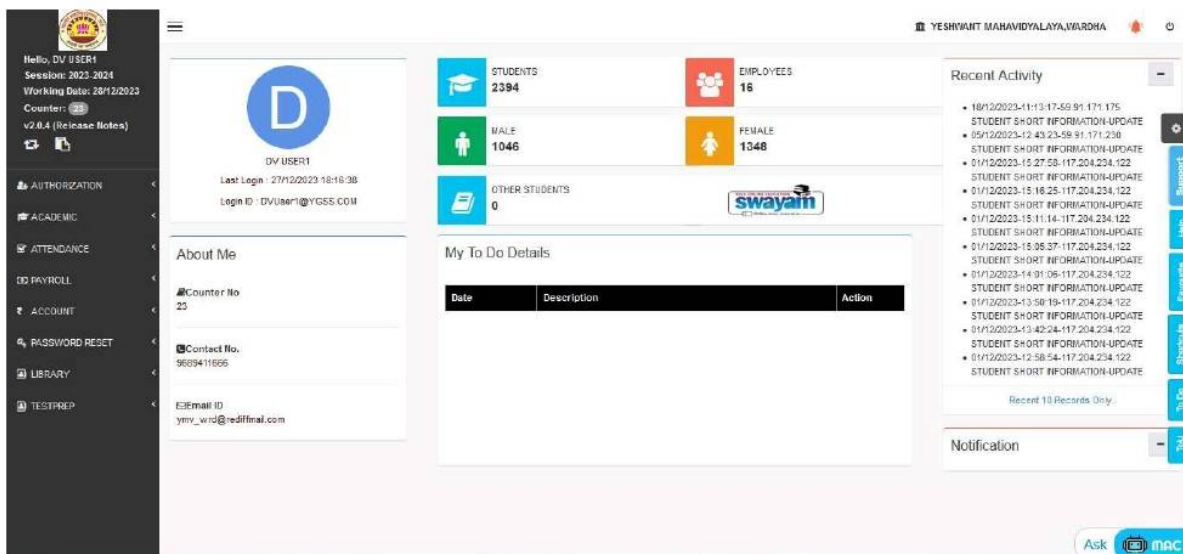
Hello, DV USER1
Session: 2023-2024
Working Date: 28/12/2023
Counter: 23
v2.0.4 (Release Notes)

AUTHORIZATION
ACADEMIC
ATTENDANCE
PAYROLL
ACCOUNT
PASSWORD RESET
LIBRARY
TESTPREP

YESHWANT MAHAVIDYALAYA,WARDHA

D
DV USER1
Last Login : 27/12/2023 18:16:38
Login ID : DVUser1@YGSS.COM

About Me

Counter No
23

Contact No.
9689411666

Email ID
ymv_wrd@rediffmail.com

STUDENTS
2394

EMPLOYEES
16

MALE
1046

FEMALE
1348

OTHER STUDENTS
0

swayam

My To Do Details

| Date | Description | Action |
|---|---|---|

Recent Activity

- 18/12/2023-11:13:17-59.91.171.175 STUDENT SHORT INFORMATION-UPDATE
- 05/12/2023-12:43:23-59.91.171.230 STUDENT SHORT INFORMATION-UPDATE
- 01/12/2023-15:27:58-117.204.234.122 STUDENT SHORT INFORMATION-UPDATE
- 01/12/2023-15:16:25-117.204.234.122 STUDENT SHORT INFORMATION-UPDATE
- 01/12/2023-15:11:14-117.204.234.122 STUDENT SHORT INFORMATION-UPDATE
- 01/12/2023-15:05:37-117.204.234.122 STUDENT SHORT INFORMATION-UPDATE
- 01/12/2023-14:01:06-117.204.234.122 STUDENT SHORT INFORMATION-UPDATE
- 01/12/2023-13:50:19-117.204.234.122 STUDENT SHORT INFORMATION-UPDATE
- 01/12/2023-13:42:24-117.204.234.122 STUDENT SHORT INFORMATION-UPDATE
- 01/12/2023-12:58:54-117.204.234.122 STUDENT SHORT INFORMATION-UPDATE

Recent 10 Records Only.

Notification

Report
Help
Favourite
Shortcuts
To Do

Ask MAC